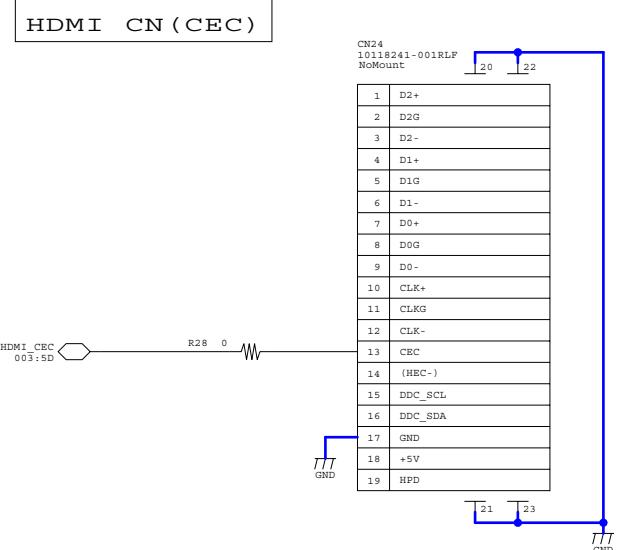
HDMI CN(CEC)

CN24
10118241-001RLF
NoMount

20 22

| 1 | D2+ |
|---|---|
| 2 | D2G |
| 3 | D2- |
| 4 | D1+ |
| 5 | D1G |
| 6 | D1- |
| 7 | D0+ |
| 8 | D0G |
| 9 | D0- |
| 10 | CLK+ |
| 11 | CLKG |
| 12 | CLK- |
| 13 | CEC |
| 14 | (HEC-) |
| 15 | DDC_SCL |
| 16 | DDC_SDA |
| 17 | GND |
| 18 | +5V |
| 19 | HPD |

HDMI_CEC
003:5D

R28 0

GND

21 23

GND